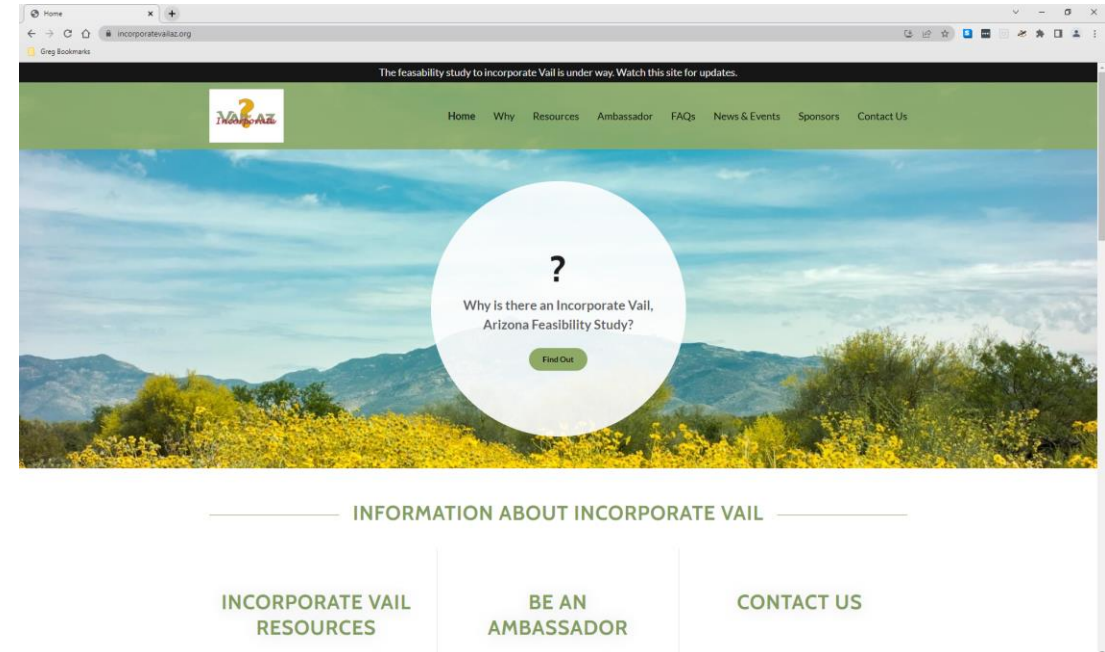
Home
incorporatevailaz.org
Greg Bookmarks

The feasability study to incorporate Vail is under way. Watch this site for updates.

VAIL AZ Incorporate

Home Why Resources Ambassador FAQs News & Events Sponsors Contact Us

?

Why is there an Incorporate Vail, Arizona Feasibility Study?

Find Out

INFORMATION ABOUT INCORPORATE VAIL

INCORPORATE VAIL RESOURCES

BE AN AMBASSADOR

CONTACT US